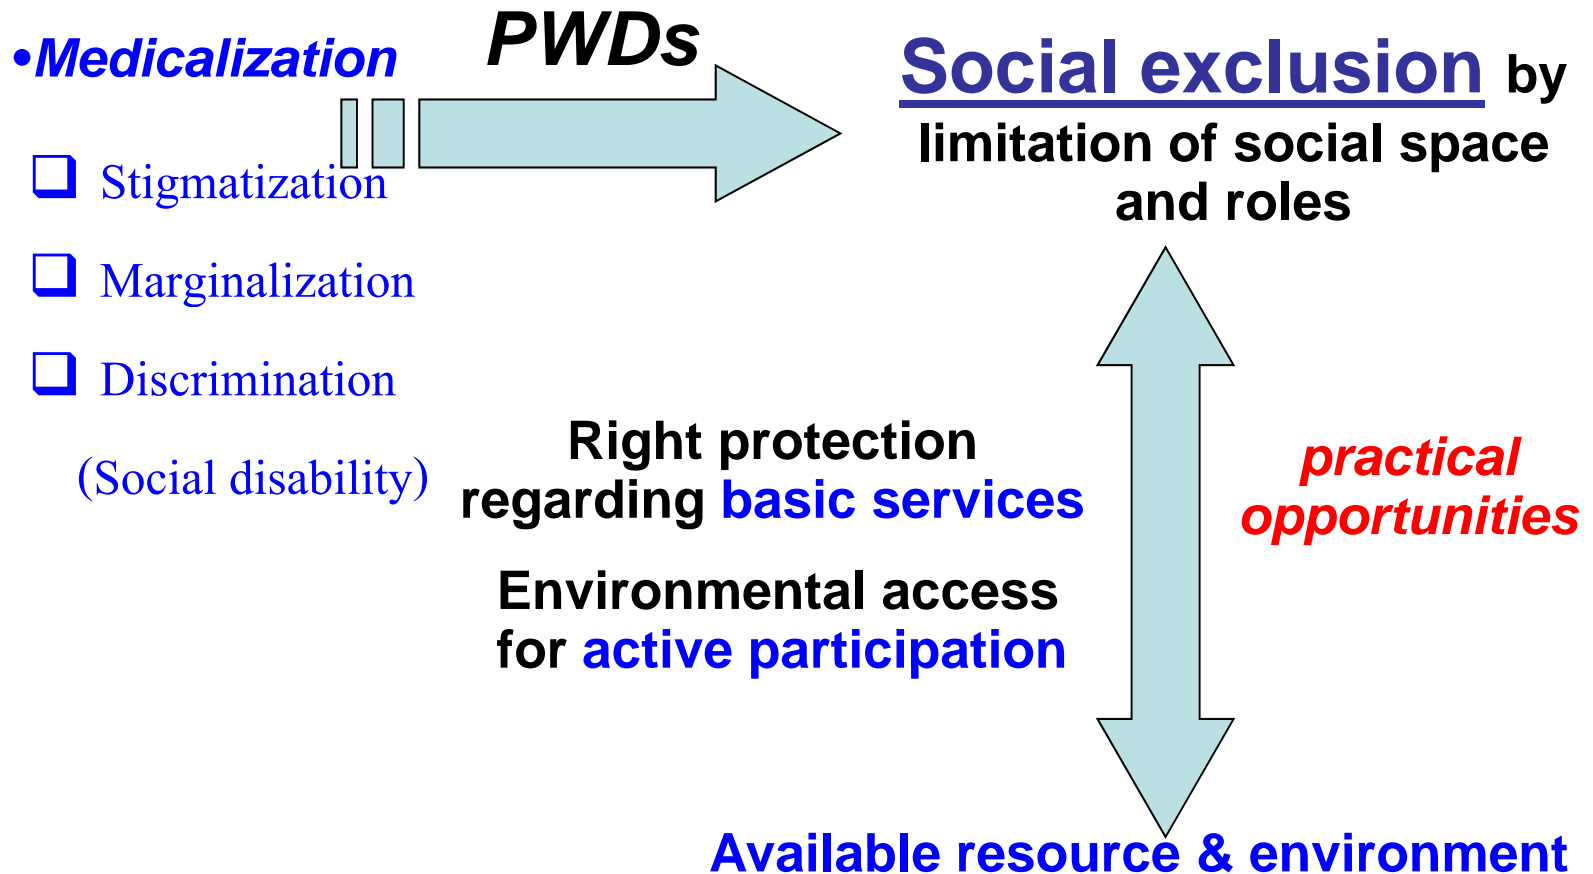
•Medicalization

PWDs

Social exclusion by limitation of social space and roles

❑ Stigmatization

❑ Marginalization

❑ Discrimination

(Social disability)

Right protection regarding basic services

Environmental access for active participation

practical opportunities

Available resource & environment